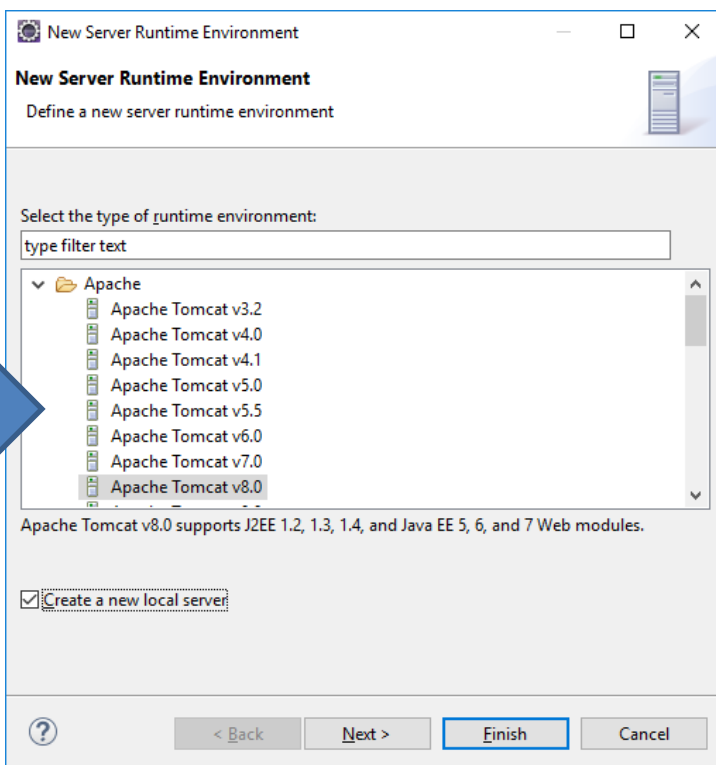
New Server Runtime Environment

New Server Runtime Environment

Define a new server runtime environment

Select the type of runtime environment:

type filter text

Apache
Apache Tomcat v3.2
Apache Tomcat v4.0
Apache Tomcat v4.1
Apache Tomcat v5.0
Apache Tomcat v5.5
Apache Tomcat v6.0
Apache Tomcat v7.0
Apache Tomcat v8.0

Apache Tomcat v8.0 supports J2EE 1.2, 1.3, 1.4, and Java EE 5, 6, and 7 Web modules.

Create a new local server

?

< Back

Next >

Finish

Cancel